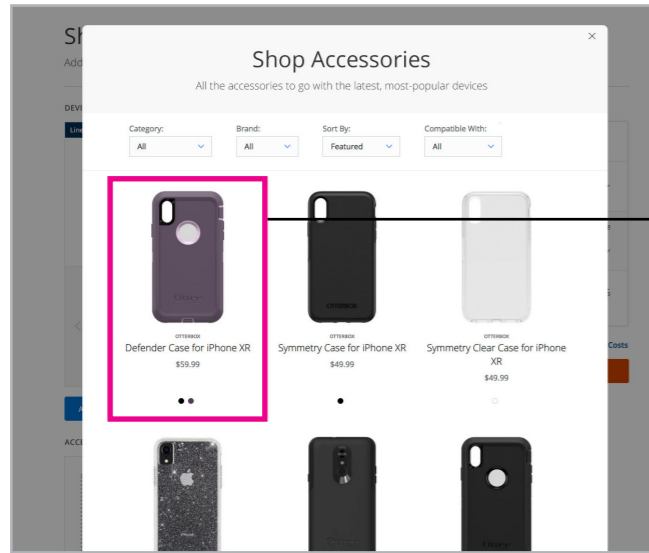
Shop Accessories

All the accessories to go with the latest, most-popular devices

×

Category: All

Brand: All

Sort By: Featured

Compatible With: All

OTTERBOX
Defender Case for iPhone XR
$59.99

OTTERBOX
Symmetry Case for iPhone XR
$49.99

OTTERBOX
Symmetry Clear Case for iPhone XR
$49.99

Sh
Add
DEVI
Line
ACC
Costs